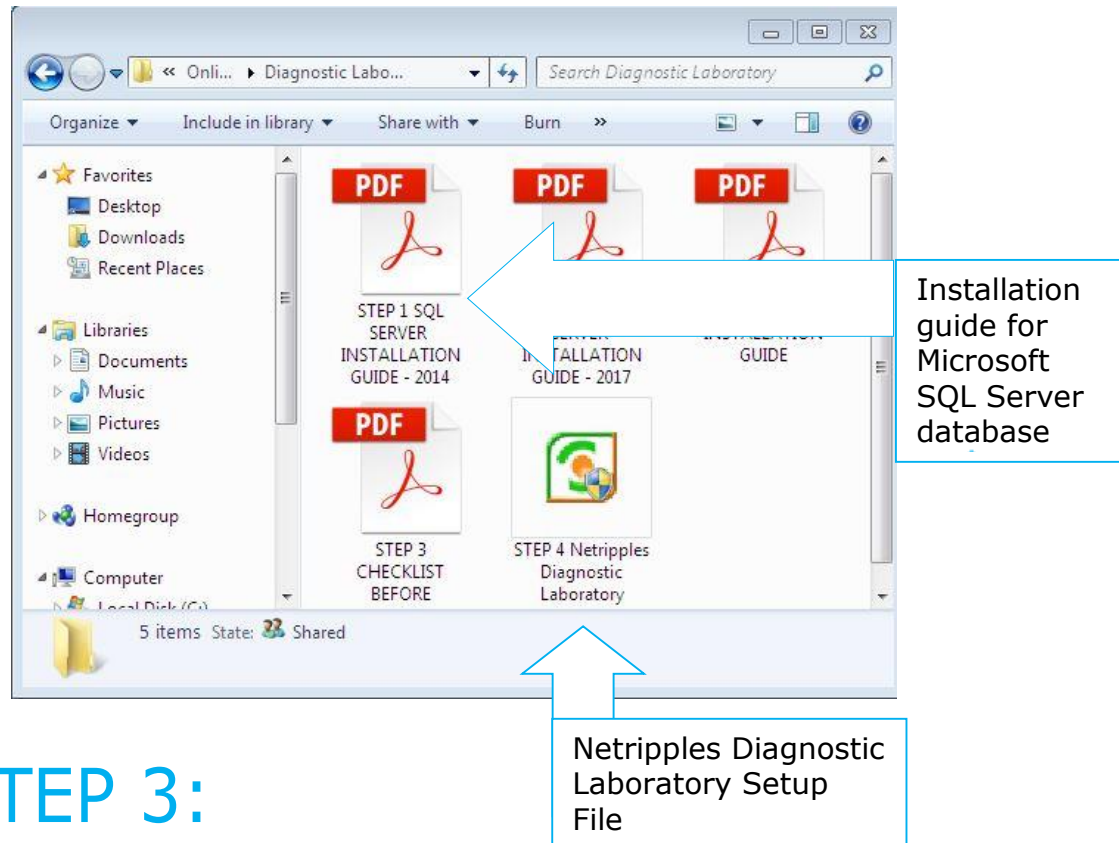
« Onli... ▸ Diagnostic Labo...

Search Diagnostic Laboratory

Organize ▾ Include in library ▾ Share with ▾ Burn »

Favorites
Desktop
Downloads
Recent Places

Libraries
Documents
Music
Pictures
Videos

Homegroup

Computer
Local Disk (C:)

PDF
STEP 1 SQL SERVER INSTALLATION GUIDE - 2014

PDF
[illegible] SERVER INSTALLATION GUIDE - 2017

PDF
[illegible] INSTALLATION GUIDE

PDF
STEP 3 CHECKLIST BEFORE

STEP 4 Netripples Diagnostic Laboratory

5 items State: Shared

Installation guide for Microsoft SQL Server database

Netripples Diagnostic Laboratory Setup File

TEP 3: